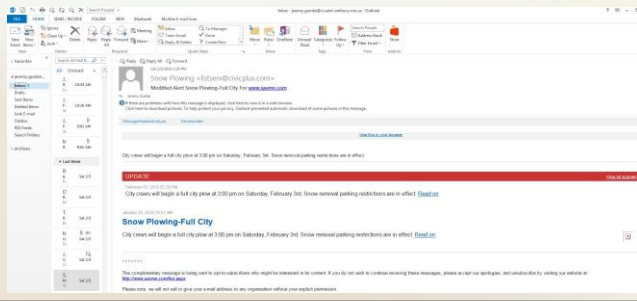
Inbox - jeremy.gunke@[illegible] - Outlook

FILE HOME SEND / RECEIVE FOLDER VIEW Bluebeam McAfee E-mail Scan

New Email New Items Ignore Clean Up Junk Delete Reply Reply All Forward Meeting IM More Team Email Reply & Delete To Manager Done Create New Move Rules OneNote Unread/Read Categorize Follow Up Search People Address Book Filter Email

New Delete Respond Quick Steps Move Tags Find

Favorites

All Unread

Inbox 7
Sent Items
Drafts
Deleted Items
Junk E-mail
Outbox
RSS Feeds
Search Folders

Archives

Last Week

Reply Reply All Forward

Sat 2/3/2018 3:02 PM

Snow Plowing <listserv@civicplus.com>

Modified Alert Snow Plowing-Full City For www.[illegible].com

To Jeremy Gunke

If there are problems with how this message is displayed, click here to view it in a web browser.
Click here to download pictures. To help protect your privacy, Outlook prevented automatic download of some pictures in this message.

View this in your browser

City crews will begin a full city plow at 3:00 pm on Saturday, February 3rd. Snow removal parking restrictions are in effect.

UPDATE

View all updates

February 03, 2018 02:55 PM

City crews will begin a full city plow at 3:00 pm on Saturday, February 3rd. Snow removal parking restrictions are in effect. Read on

January 29, 2018 02:57 PM

Snow Plowing-Full City

City crews will begin a full city plow at 3:00 pm on Saturday, February 3rd. Snow removal parking restrictions are in effect. Read on

This complimentary message is being sent to opt-in subscribers who might be interested in its content. If you do not wish to continue receiving these messages, please accept our apologies, and unsubscribe by visiting our website at: http://www.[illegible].com/notifyme.aspx

Please note, we will not sell or give your e-mail address to any organization without your explicit permission.